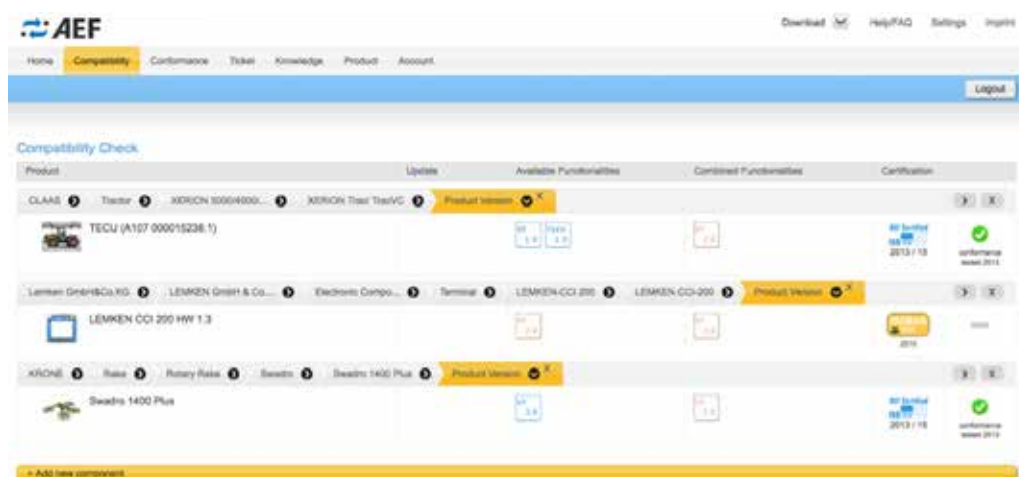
AEF

Download Help/FAQ Settings Imprint

Home Compatibility Conformance Ticket Knowledge Product Account

Logout

Compatibility Check

| Product | Update | Available Functionalities | Combined Functionalities | Certification |
|---|---|---|---|---|
| CLAAS Tractor XERION 5000/4000... XERION Trac/ TracVC Product Version | | | | |
| TECU (A107 000015236.1) | | | | AEF Certified ISB 2013 / 15 conformance tested 2013 |
| Lemken GmbH&Co.KG LEMKEN GmbH & Co.... Electronic Compo... Terminal LEMKEN CCI 200 LEMKEN CCI-200 Product Version | | | | |
| LEMKEN CCI 200 HW 1.3 | | | | 2015 |
| KRONE Rake Rotary Rake Swadro Swadro 1400 Plus Product Version | | | | |
| Swadro 1400 Plus | | | | AEF Certified ISB 2013 / 15 conformance tested 2013 |

+ Add new component